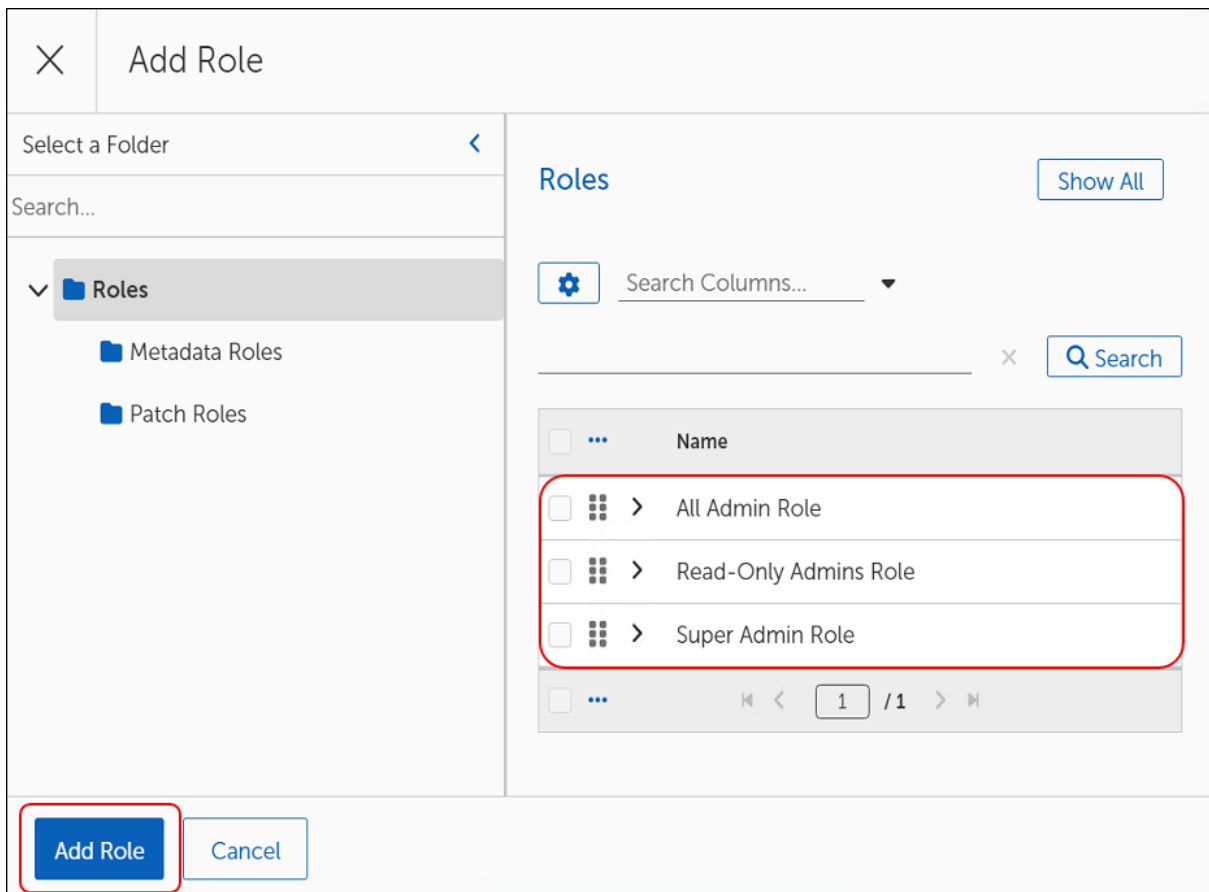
Add Role

Select a Folder

Search...

Roles

Metadata Roles

Patch Roles

Roles

Show All

Search Columns...

Search

Name

All Admin Role

Read-Only Admins Role

Super Admin Role

1 /1

Add Role

Cancel